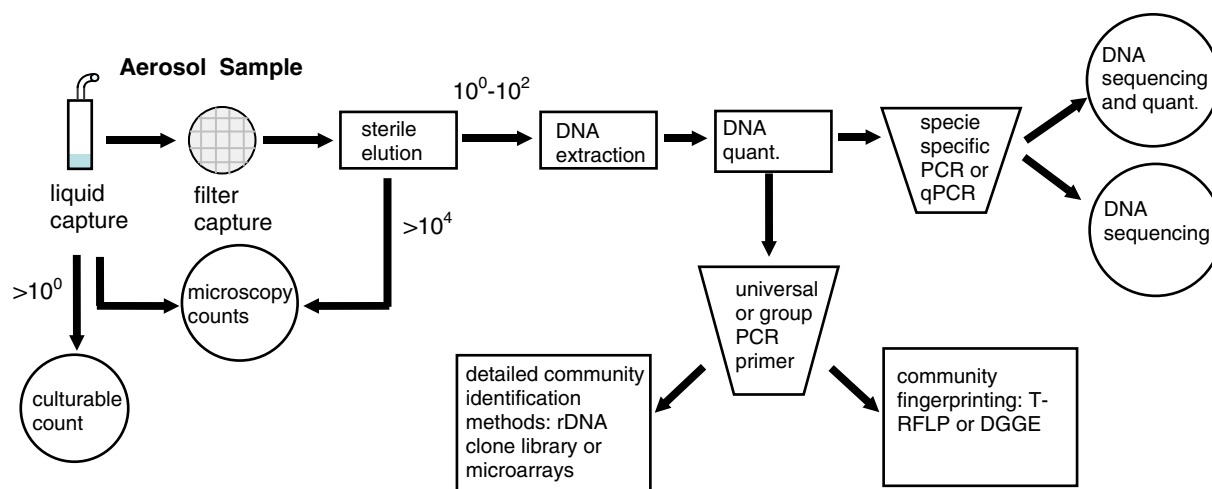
Aerosol Sample

liquid capture

filter capture

sterile elution

$10^0$-$10^2$

DNA extraction

DNA quant.

specie specific PCR or qPCR

DNA sequencing and quant.

DNA sequencing

$>10^4$

$>10^0$

microscopy counts

culturable count

universal or group PCR primer

detailed community identification methods: rDNA clone library or microarrays

community fingerprinting: T-RFLP or DGGE